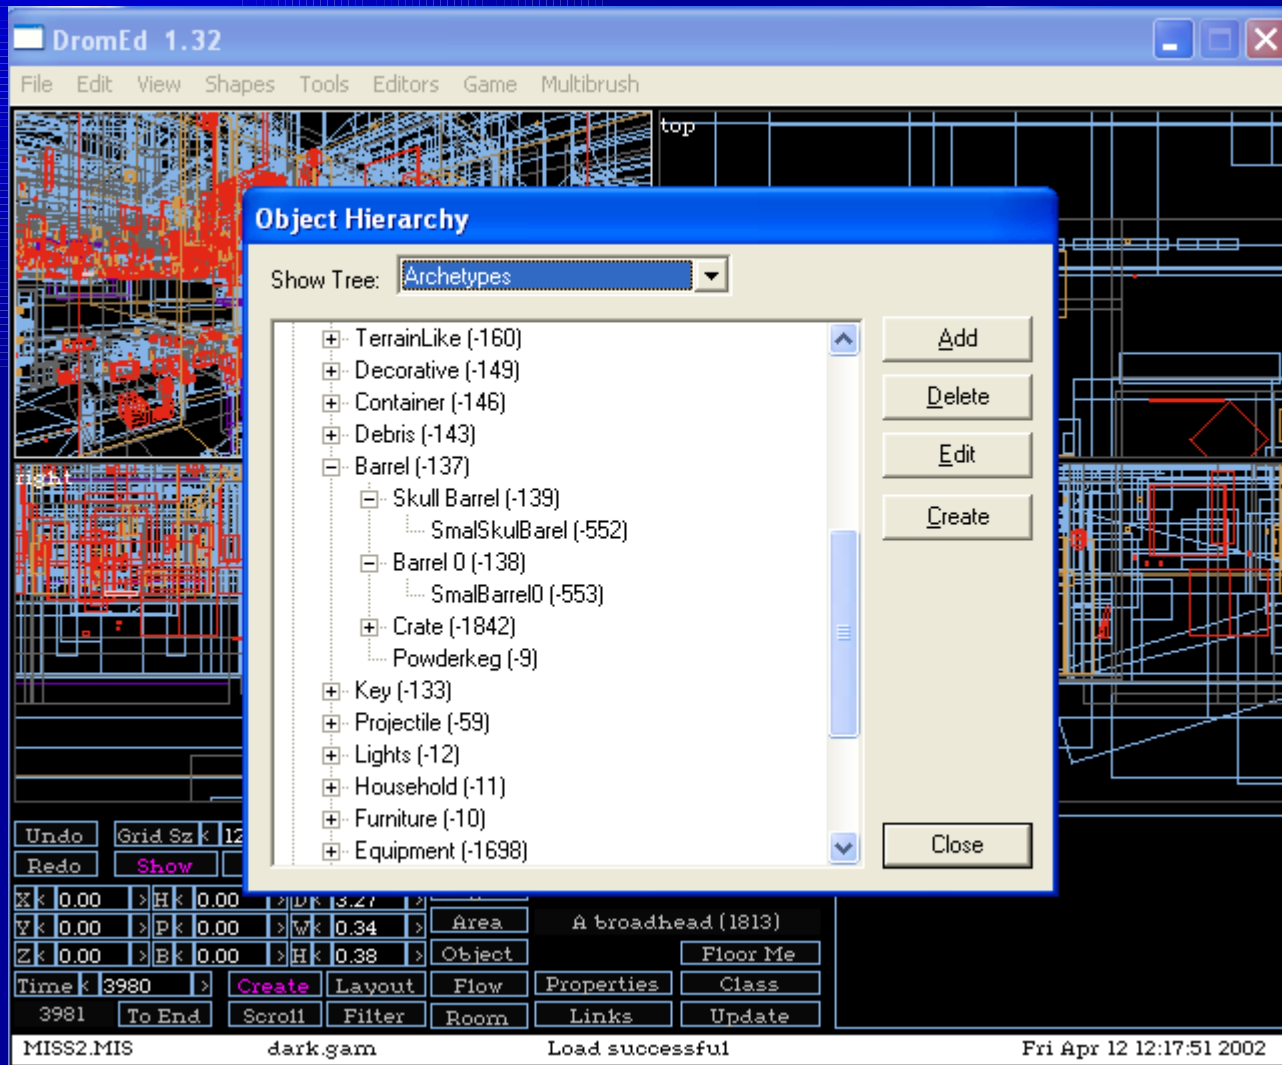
DromEd 1.32

File Edit View Shapes Tools Editors Game Multibrush

top

right

Object Hierarchy

Show Tree: Archetypes

TerrainLike (-160)
Decorative (-149)
Container (-146)
Debris (-143)
Barrel (-137)
Skull Barrel (-139)
SmalSkulBarel (-552)
Barrel 0 (-138)
SmalBarrel0 (-553)
Crate (-1842)
Powderkeg (-9)
Key (-133)
Projectile (-59)
Lights (-12)
Household (-11)
Furniture (-10)
Equipment (-1698)

Add
Delete
Edit
Create
Close

Undo
Grid Sz 12
Redo
Show
X 0.00 H 0.00 D 3.27
Y 0.00 P 0.00 W 0.34
Z 0.00 B 0.00 H 0.38
Area
A broadhead (1813)
Object
Floor Me
Time 3980
Create
Layout
Flow
Properties
Class
3981
To End
Scroll
Filter
Room
Links
Update

MISS2.MIS dark.gam Load successful Fri Apr 12 12:17:51 2002